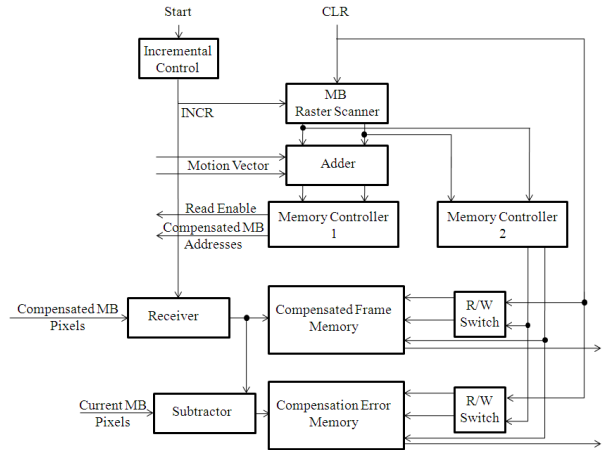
Start

CLR

Incremental Control

INCR

MB Raster Scanner

Motion Vector

Adder

Read Enable

Compensated MB Addresses

Memory Controller 1

Memory Controller 2

Compensated MB Pixels

Receiver

Compensated Frame Memory

R/W Switch

Current MB Pixels

Subtractor

Compensation Error Memory

R/W Switch